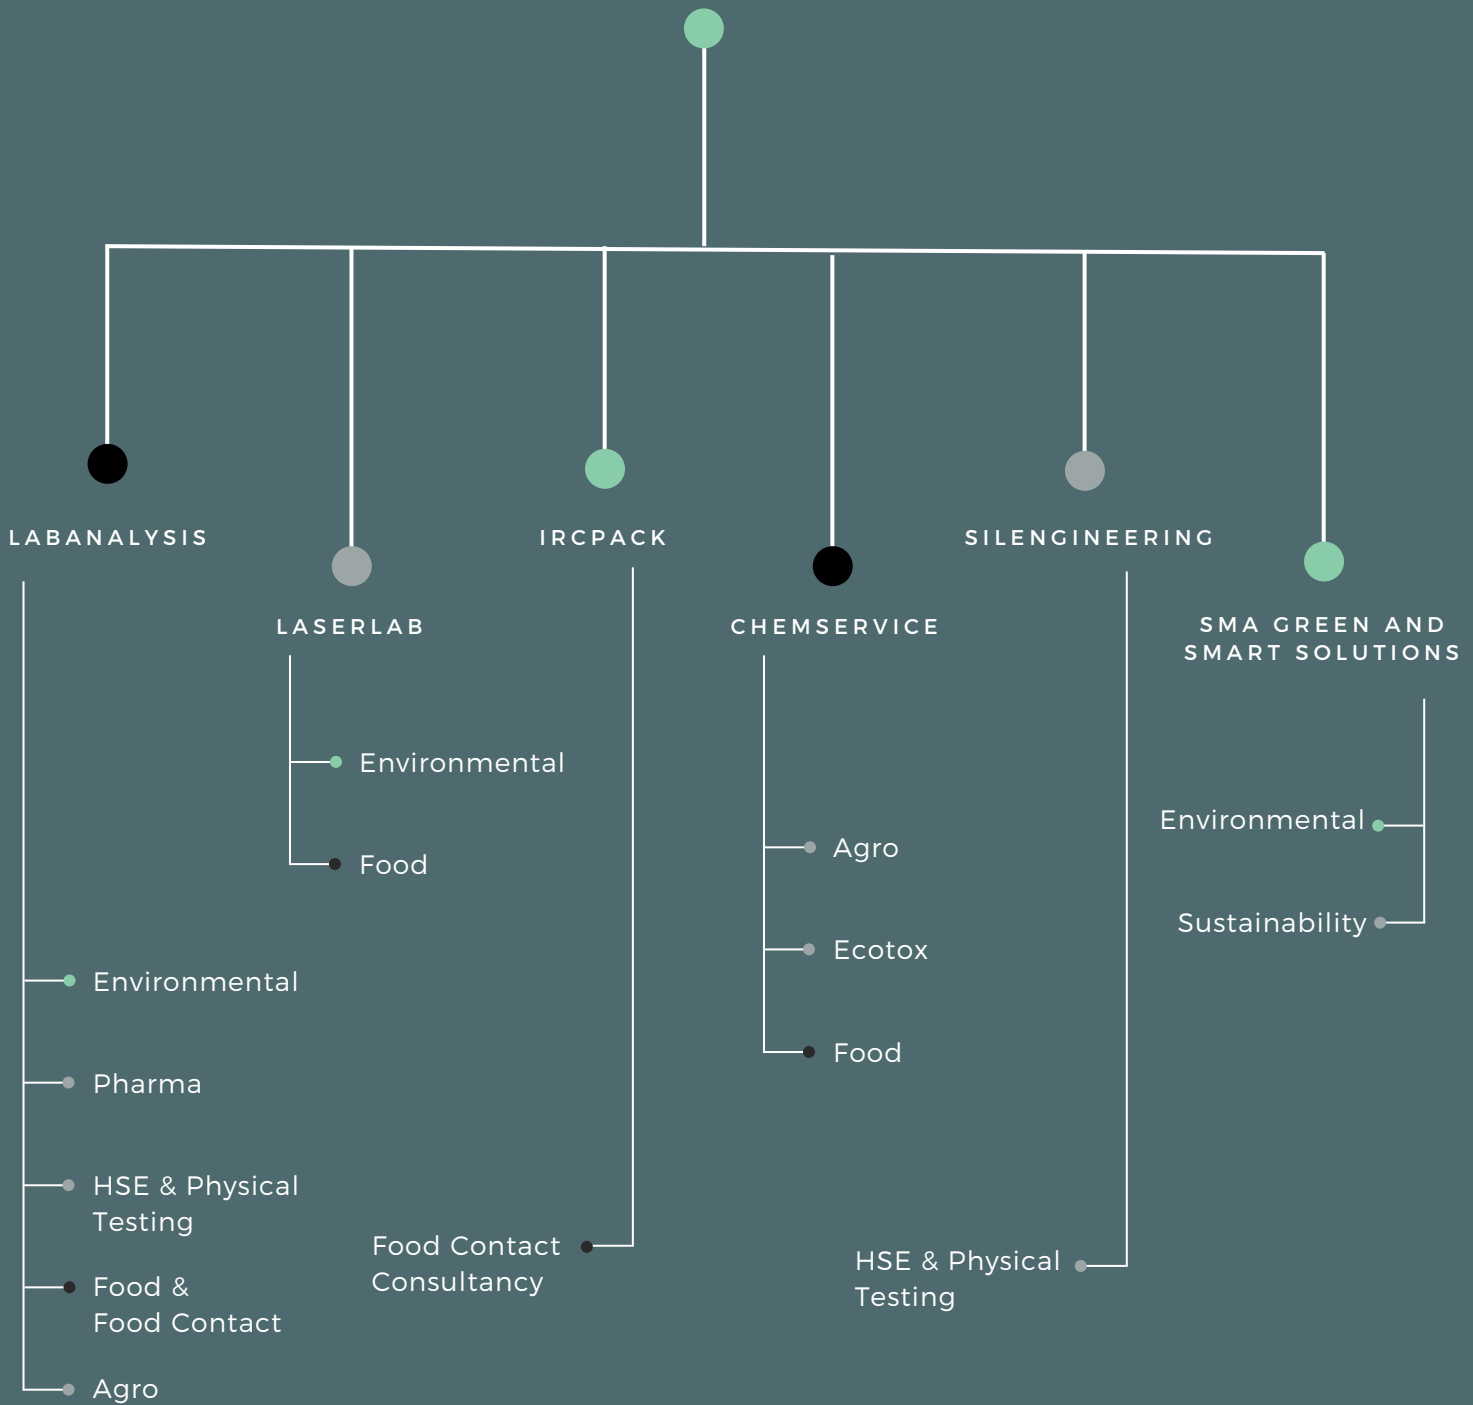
LABANALYSIS

Environmental

Pharma

HSE & Physical Testing

Food & Food Contact

Agro

LASERLAB

Environmental

Food

IRCPACK

Food Contact Consultancy

CHEMSERVICE

Agro

Ecotox

Food

SILENGINEERING

HSE & Physical Testing

SMA GREEN AND SMART SOLUTIONS

Environmental

Sustainability